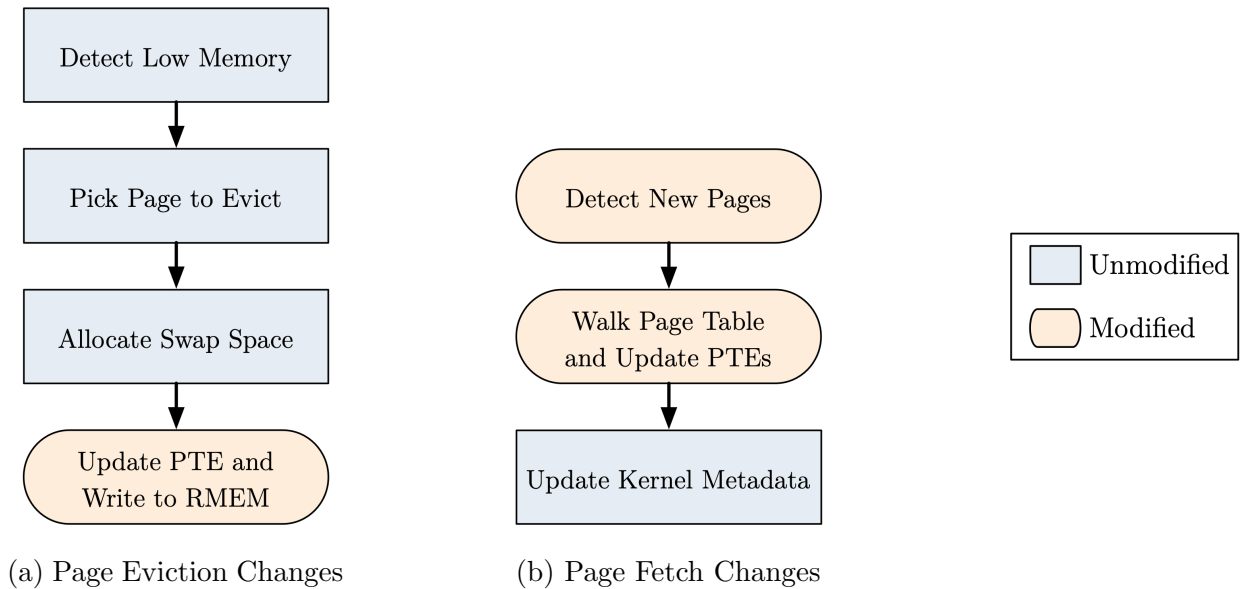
Detect Low Memory

Pick Page to Evict

Allocate Swap Space

Update PTE and Write to RMEM

(a) Page Eviction Changes

Detect New Pages

Walk Page Table and Update PTEs

Update Kernel Metadata

(b) Page Fetch Changes

Unmodified

Modified